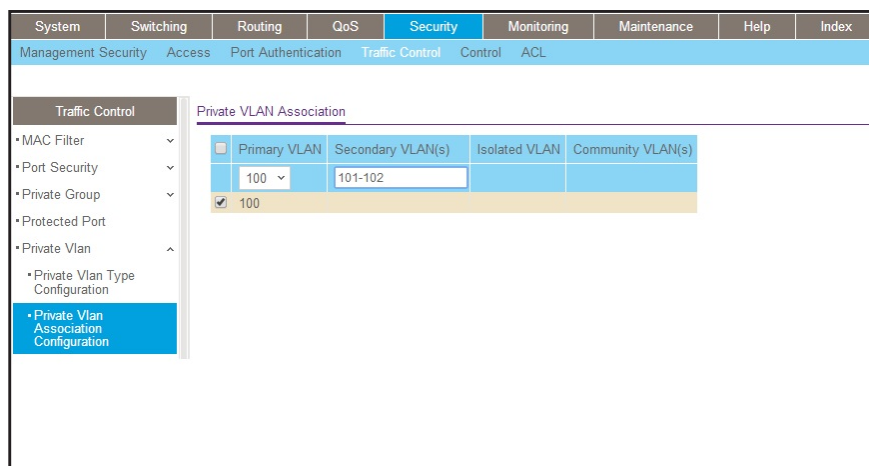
System | Switching | Routing | QoS | Security | Monitoring | Maintenance | Help | Index

Management Security | Access | Port Authentication | Traffic Control | Control | ACL

Traffic Control

• MAC Filter

• Port Security

• Private Group

• Protected Port

• Private Vlan

• Private Vlan Type Configuration

• Private Vlan Association Configuration

Private VLAN Association

| | Primary VLAN | Secondary VLAN(s) | Isolated VLAN | Community VLAN(s) |
|---|---|---|---|---|
| | 100 | 101-102 | | |
| ✔ | 100 | | | |